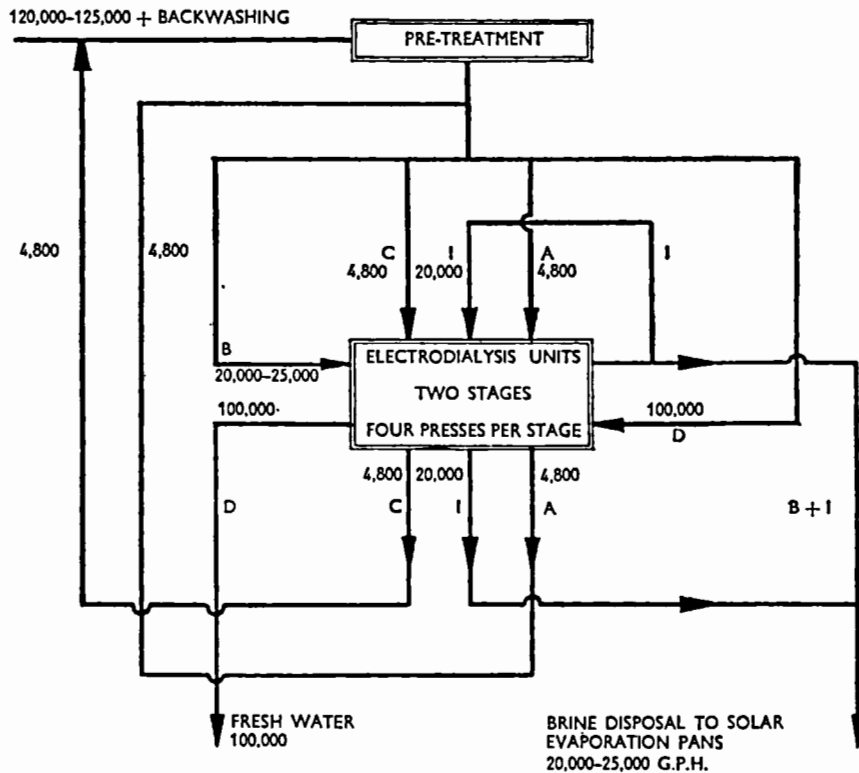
120,000–125,000 + BACKWASHING

PRE-TREATMENT

4,800

4,800

C
4,800

I
20,000

A
4,800

I

B
20,000–25,000

ELECTRODIALYSIS UNITS
TWO STAGES
FOUR PRESSES PER STAGE

100,000·

100,000
D

4,800

20,000

4,800

D

C

I

A

B + I

FRESH WATER
100,000

BRINE DISPOSAL TO SOLAR EVAPORATION PANS
20,000–25,000 G.P.H.